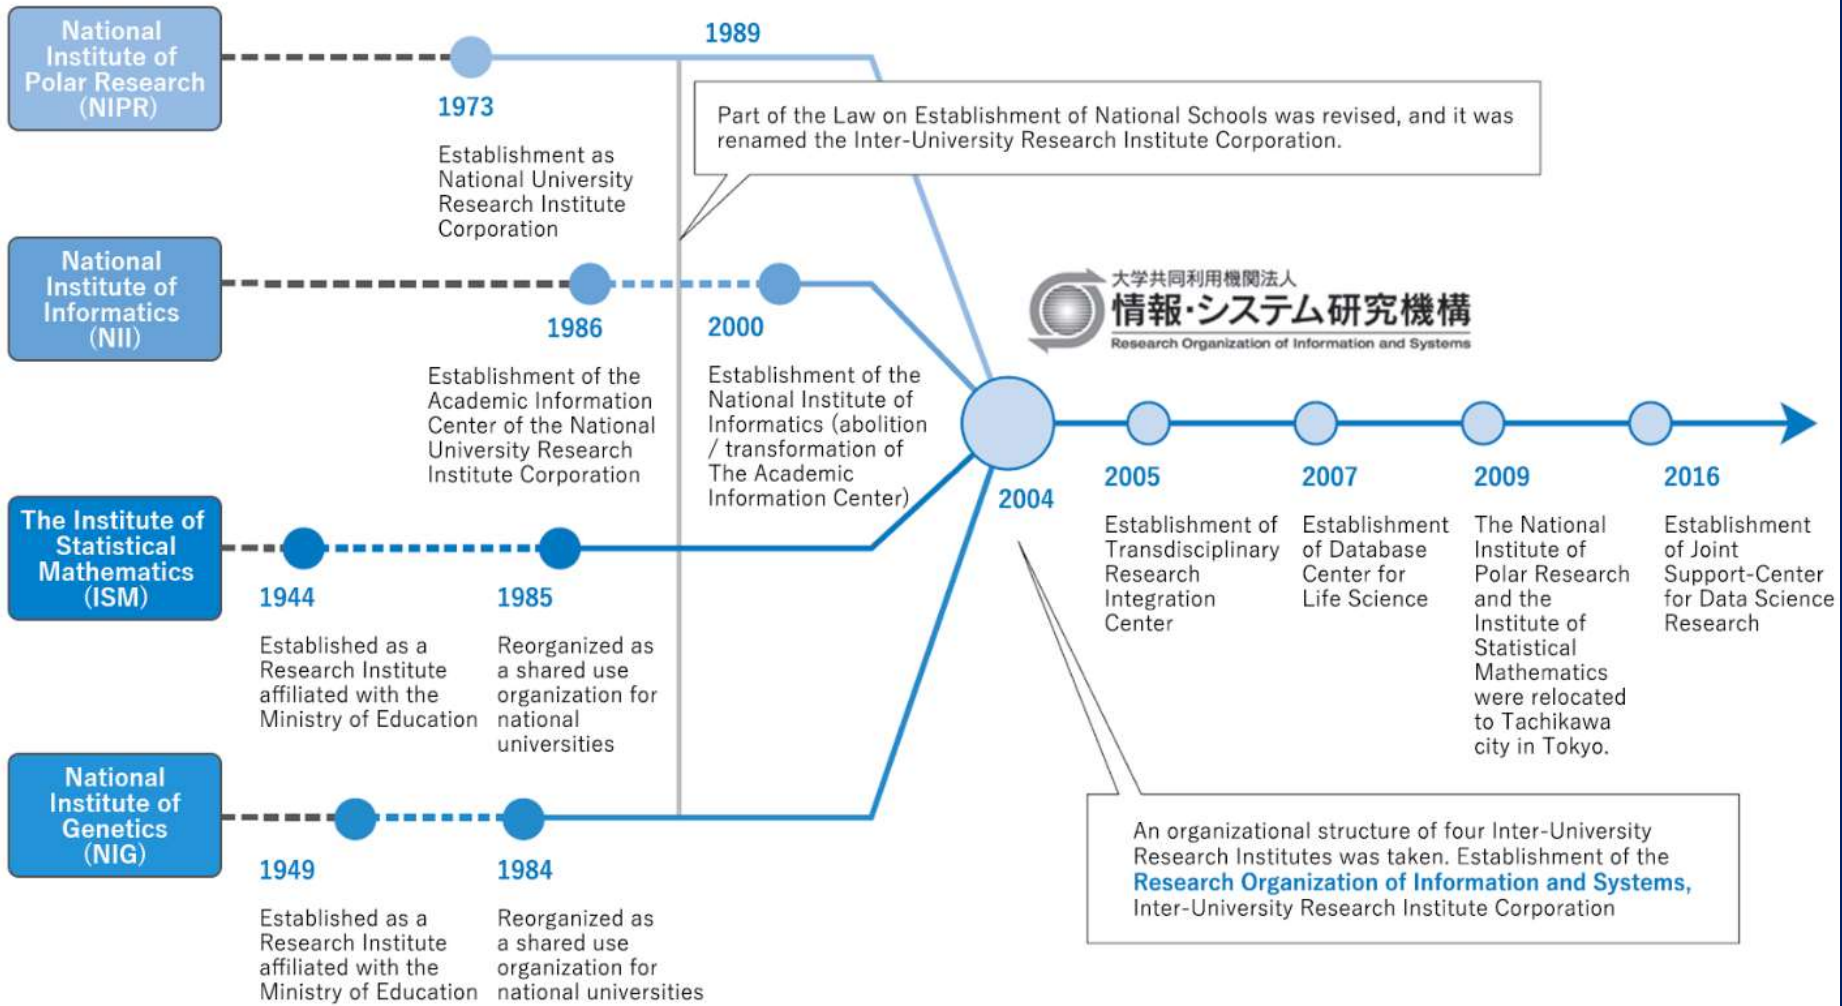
National Institute of Polar Research (NIPR)

1973

Establishment as National University Research Institute Corporation

1989

Part of the Law on Establishment of National Schools was revised, and it was renamed the Inter-University Research Institute Corporation.

National Institute of Informatics (NII)

1986

Establishment of the Academic Information Center of the National University Research Institute Corporation

2000

Establishment of the National Institute of Informatics (abolition / transformation of The Academic Information Center)

大学共同利用機関法人
情報・システム研究機構
Research Organization of Information and Systems

The Institute of Statistical Mathematics (ISM)

1944

Established as a Research Institute affiliated with the Ministry of Education

1985

Reorganized as a shared use organization for national universities

2004

2005

Establishment of Transdisciplinary Research Integration Center

2007

Establishment of Database Center for Life Science

2009

The National Institute of Polar Research and the Institute of Statistical Mathematics were relocated to Tachikawa city in Tokyo.

2016

Establishment of Joint Support-Center for Data Science Research

National Institute of Genetics (NIG)

1949

Established as a Research Institute affiliated with the Ministry of Education

1984

Reorganized as a shared use organization for national universities

An organizational structure of four Inter-University Research Institutes was taken. Establishment of the Research Organization of Information and Systems, Inter-University Research Institute Corporation